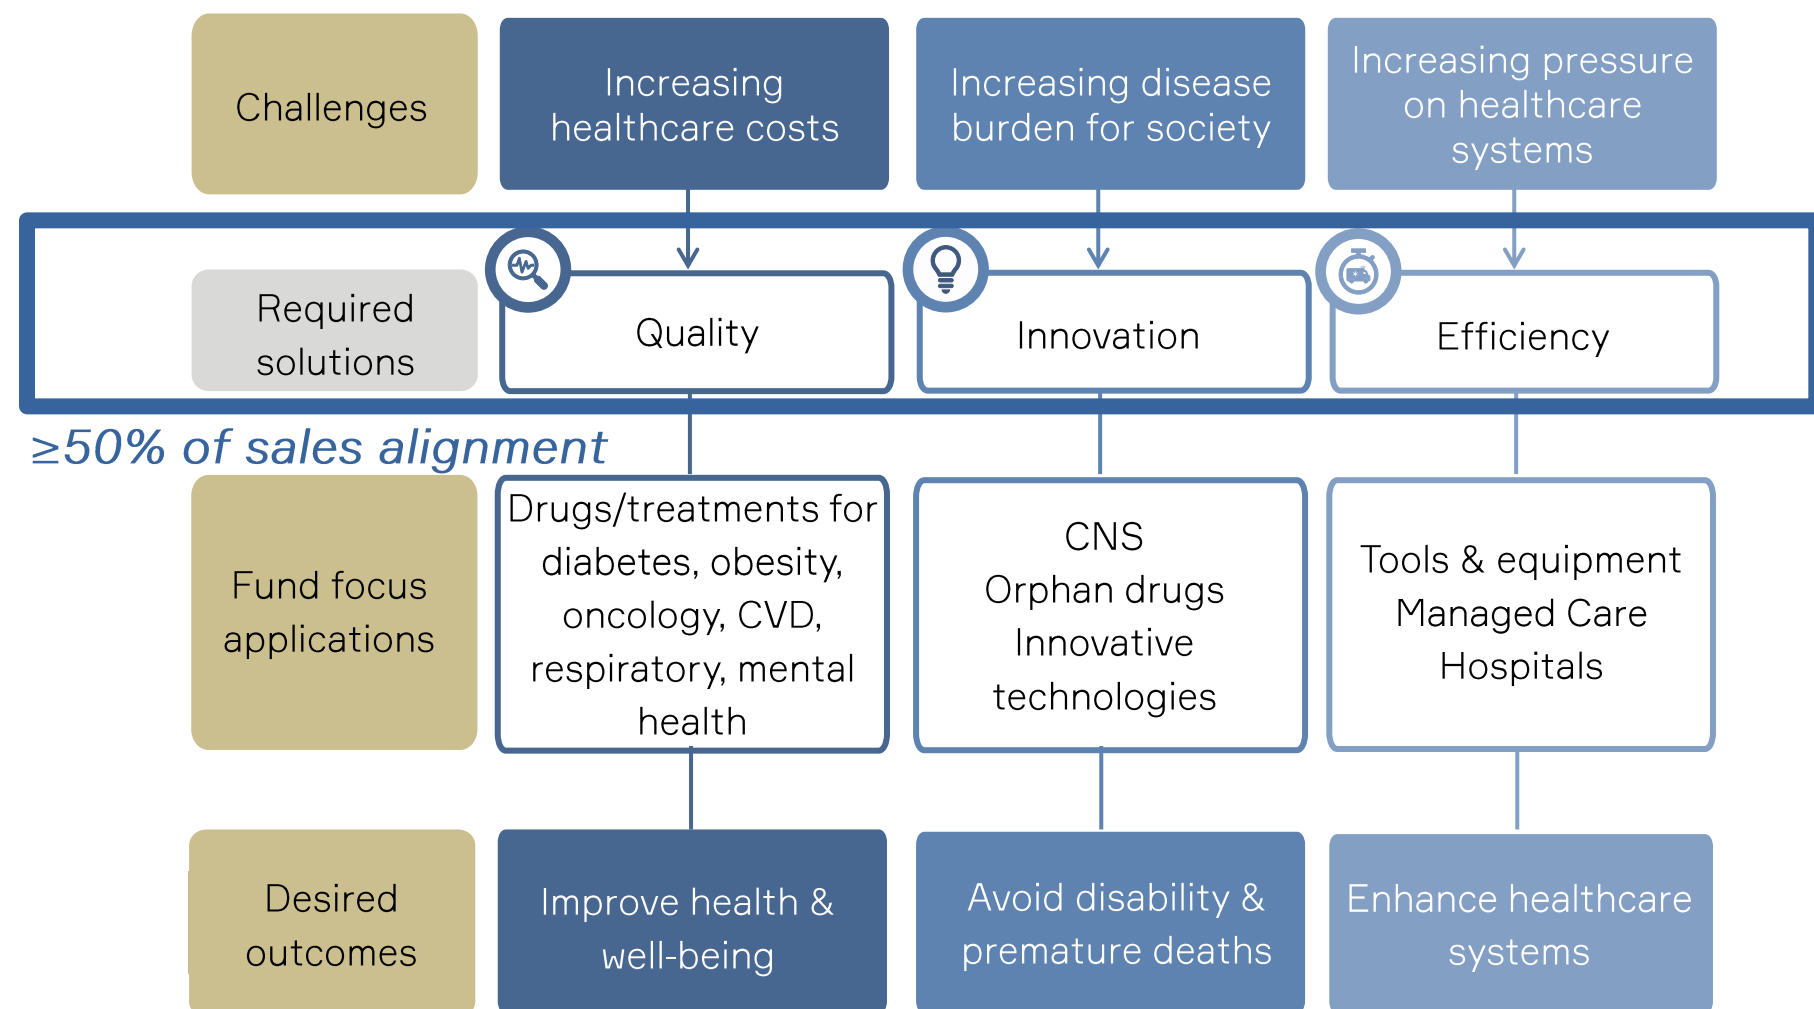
Challenges

Increasing healthcare costs

Increasing disease burden for society

Increasing pressure on healthcare systems

Required solutions

Quality

Innovation

Efficiency

≥50% of sales alignment

Fund focus applications

Drugs/treatments for diabetes, obesity, oncology, CVD, respiratory, mental health

CNS
Orphan drugs
Innovative technologies

Tools & equipment
Managed Care
Hospitals

Desired outcomes

Improve health & well-being

Avoid disability & premature deaths

Enhance healthcare systems